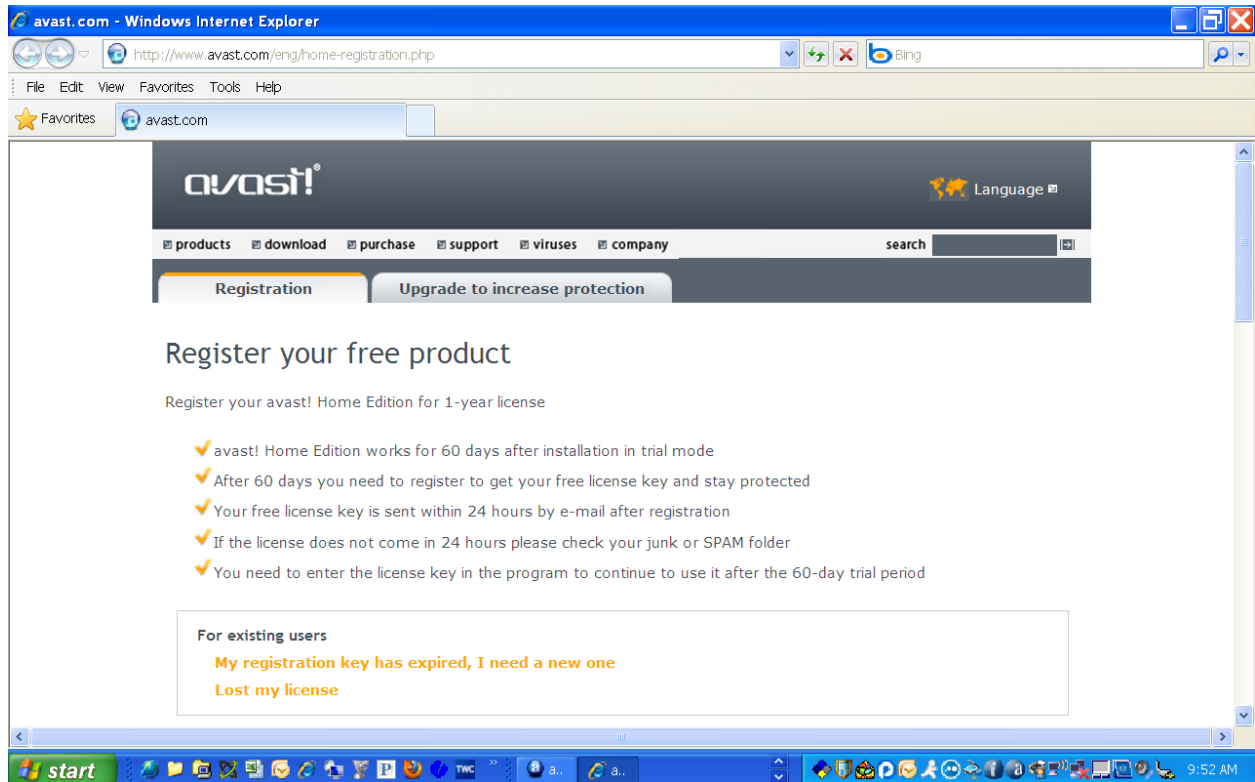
avast.com - Windows Internet Explorer

http://www.avast.com/eng/home-registration.php

Bing

File Edit View Favorites Tools Help

Favorites avast.com

avast!

Language

products download purchase support viruses company

search

Registration

Upgrade to increase protection

Register your free product

Register your avast! Home Edition for 1-year license

avast! Home Edition works for 60 days after installation in trial mode

After 60 days you need to register to get your free license key and stay protected

Your free license key is sent within 24 hours by e-mail after registration

If the license does not come in 24 hours please check your junk or SPAM folder

You need to enter the license key in the program to continue to use it after the 60-day trial period

For existing users

My registration key has expired, I need a new one

Lost my license

start

a..

a..

9:52 AM